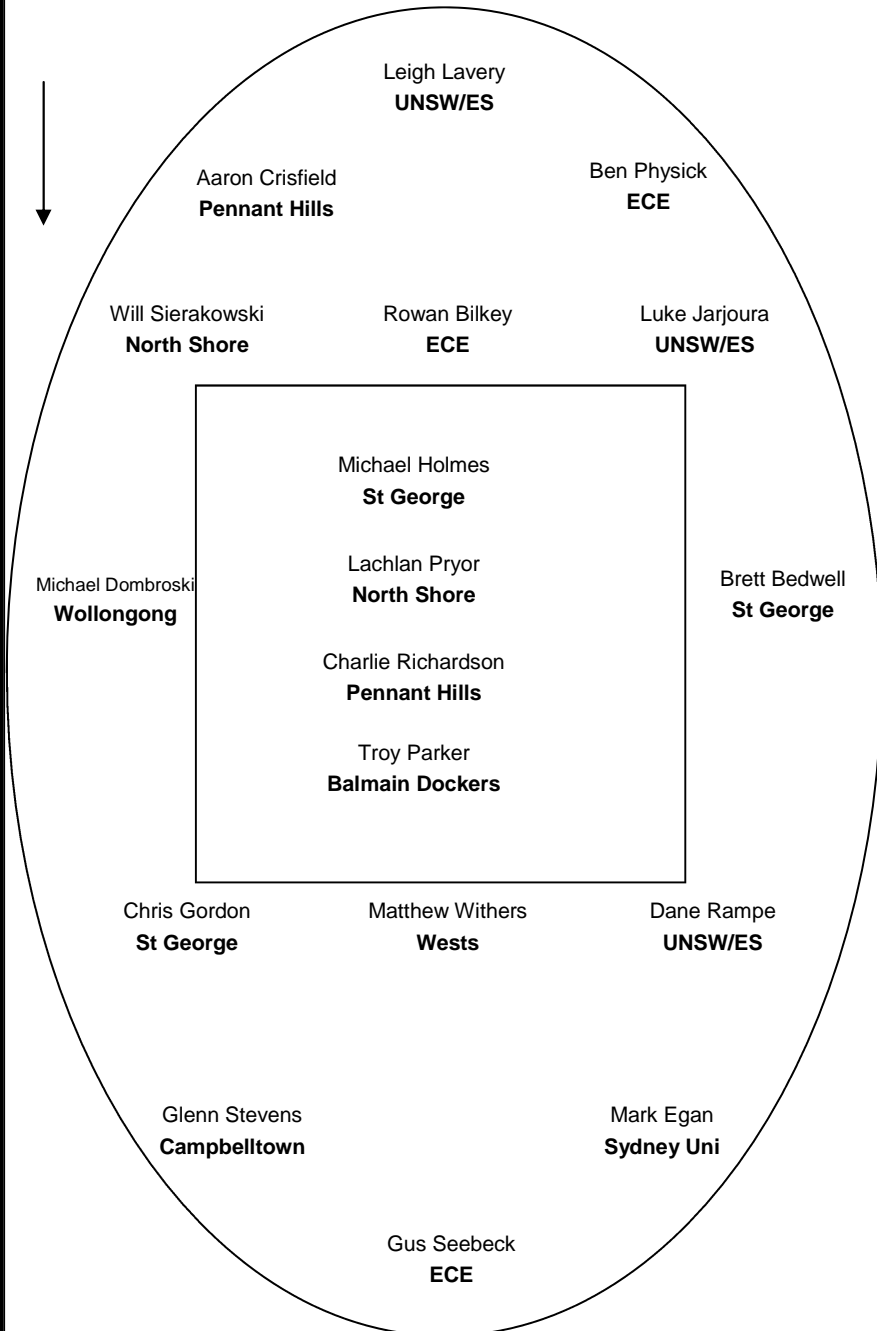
Leigh Lavery
**UNSW/ES**

Aaron Crisfield
**Pennant Hills**

Ben Physick
**ECE**

Will Sierakowski
**North Shore**

Rowan Bilkey
**ECE**

Luke Jarjoura
**UNSW/ES**

Michael Holmes
**St George**

Michael Dombroski
**Wollongong**

Lachlan Pryor
**North Shore**

Brett Bedwell
**St George**

Charlie Richardson
**Pennant Hills**

Troy Parker
**Balmain Dockers**

Chris Gordon
**St George**

Matthew Withers
**Wests**

Dane Rampe
**UNSW/ES**

Glenn Stevens
**Campbelltown**

Mark Egan
**Sydney Uni**

Gus Seebeck
**ECE**